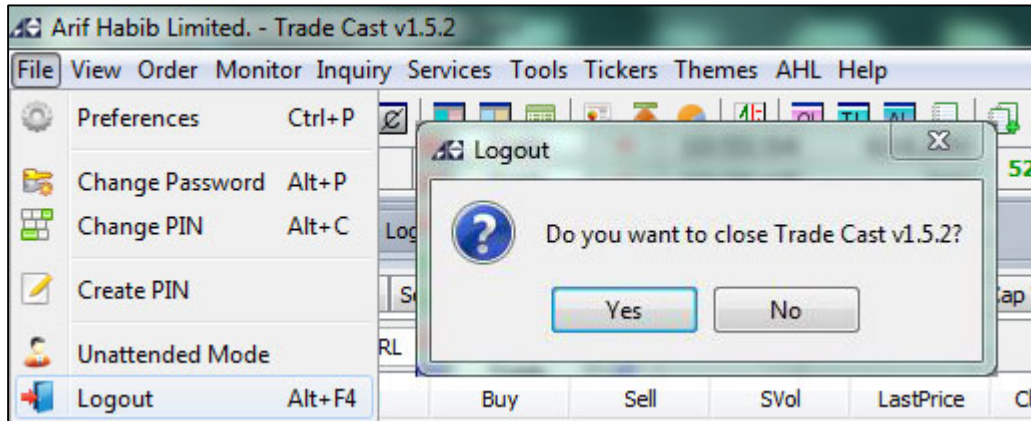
Arif Habib Limited. - Trade Cast v1.5.2

File View Order Monitor Inquiry Services Tools Tickers Themes AHL Help

Preferences Ctrl+P
Change Password Alt+P
Change PIN Alt+C
Create PIN
Unattended Mode
Logout Alt+F4

Logout

Do you want to close Trade Cast v1.5.2?

Yes No

Log
Sc
RL
52
Cap

Buy Sell SVol LastPrice Cl